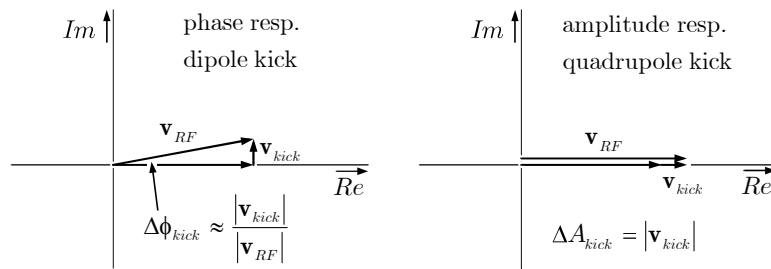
$Im$

phase resp.

dipole kick

$\mathbf{v}_{RF}$

$\mathbf{v}_{kick}$

$Re$

$\Delta\phi_{kick} \approx \frac{|\mathbf{v}_{kick}|}{|\mathbf{v}_{RF}|}$

$Im$

amplitude resp.

quadrupole kick

$\mathbf{v}_{RF}$

$\mathbf{v}_{kick}$

$Re$

$\Delta A_{kick} = |\mathbf{v}_{kick}|$